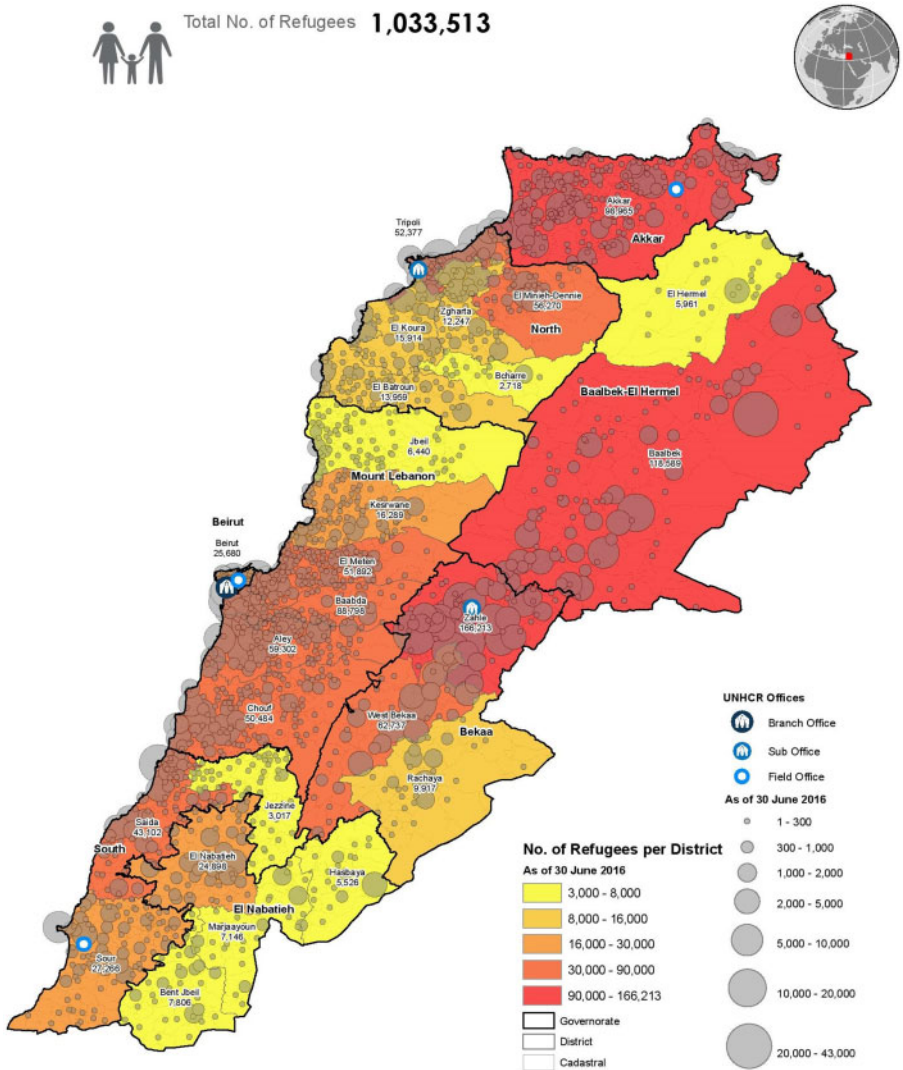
Total No. of Refugees 1,033,513

Akkar
98,965

Akkar

Tripoli
52,377

El Minieh-Dennie
56,270

Zgharta
12,247

North

El Hermel
5,961

El Koura
15,914

Bcharre
2,718

El Batroun
13,959

Baalbek-El Hermel

Jbeil
6,440

Baalbek
118,589

Mount Lebanon

Kesrwane
16,289

Beirut

Beirut
25,680

El Meten
51,882

Baabda
88,798

Zahle
166,213

Aley
59,302

Chouf
50,484

West Bekaa
62,737

Bekaa

Rachaya
9,917

Jezzine
3,017

Saida
43,102

South

El Nabatieh
24,898

Hasbaya
5,526

El Nabatieh

Marjaayoun
7,146

Sour
27,266

Bent Jbeil
7,806

UNHCR Offices
Branch Office
Sub Office
Field Office

As of 30 June 2016
1 - 300
300 - 1,000
1,000 - 2,000
2,000 - 5,000
5,000 - 10,000
10,000 - 20,000
20,000 - 43,000

No. of Refugees per District
As of 30 June 2016
3,000 - 8,000
8,000 - 16,000
16,000 - 30,000
30,000 - 90,000
90,000 - 166,213

Governorate
District
Cadastral